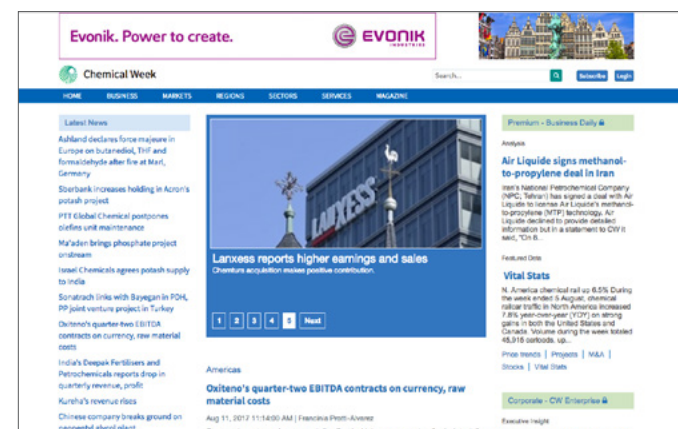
Evonik. Power to create.

EVONIK INDUSTRIES

Chemical Week

Search...

Subscribe Login

HOME BUSINESS MARKETS REGIONS SECTORS SERVICES MAGAZINE

Latest News

Ashland declares force majeure in Europe on butanediol, THF and formaldehyde after fire at Marl, Germany

Sberbank increases holding in Acron's potash project

PTT Global Chemical postpones olefins unit maintenance

Ma'aden brings phosphate project onstream

Israel Chemicals agrees potash supply to India

Sonatrach links with Bayegan in PDH, PP joint venture project in Turkey

Oxiteno's quarter-two EBITDA contracts on currency, raw material costs

India's Deepak Fertilisers and Petrochemicals reports drop in quarterly revenue, profit

Kureha's revenue rises

Chinese company breaks ground on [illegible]

LANXESS

Lanxess reports higher earnings and sales

Chemtura acquisition makes positive contribution.

1 2 3 4 5 Next

Americas

Oxiteno's quarter-two EBITDA contracts on currency, raw material costs

Aug 11, 2017 11:14:00 AM | Francinia Protti-Alvarez

Premium - Business Daily

Analysis

Air Liquide signs methanol-to-propylene deal in Iran

Iran's National Petrochemical Company (NPC; Tehran) has signed a deal with Air Liquide to license Air Liquide's methanol-to-propylene (MTP) technology. Air Liquide declined to provide detailed information but in a statement to CW it said, "On 6...

Featured Data

Vital Stats

N. America chemical rail up 6.5% During the week ended 5 August, chemical railcar traffic in North America increased 7.8% year-over-year (YOY) on strong gains in both the United States and Canada. Volume during the week totaled 45,916 carloads, up...

Price trends | Projects | M&A | Stocks | Vital Stats

Corporate - CW Enterprise

Executive Insight